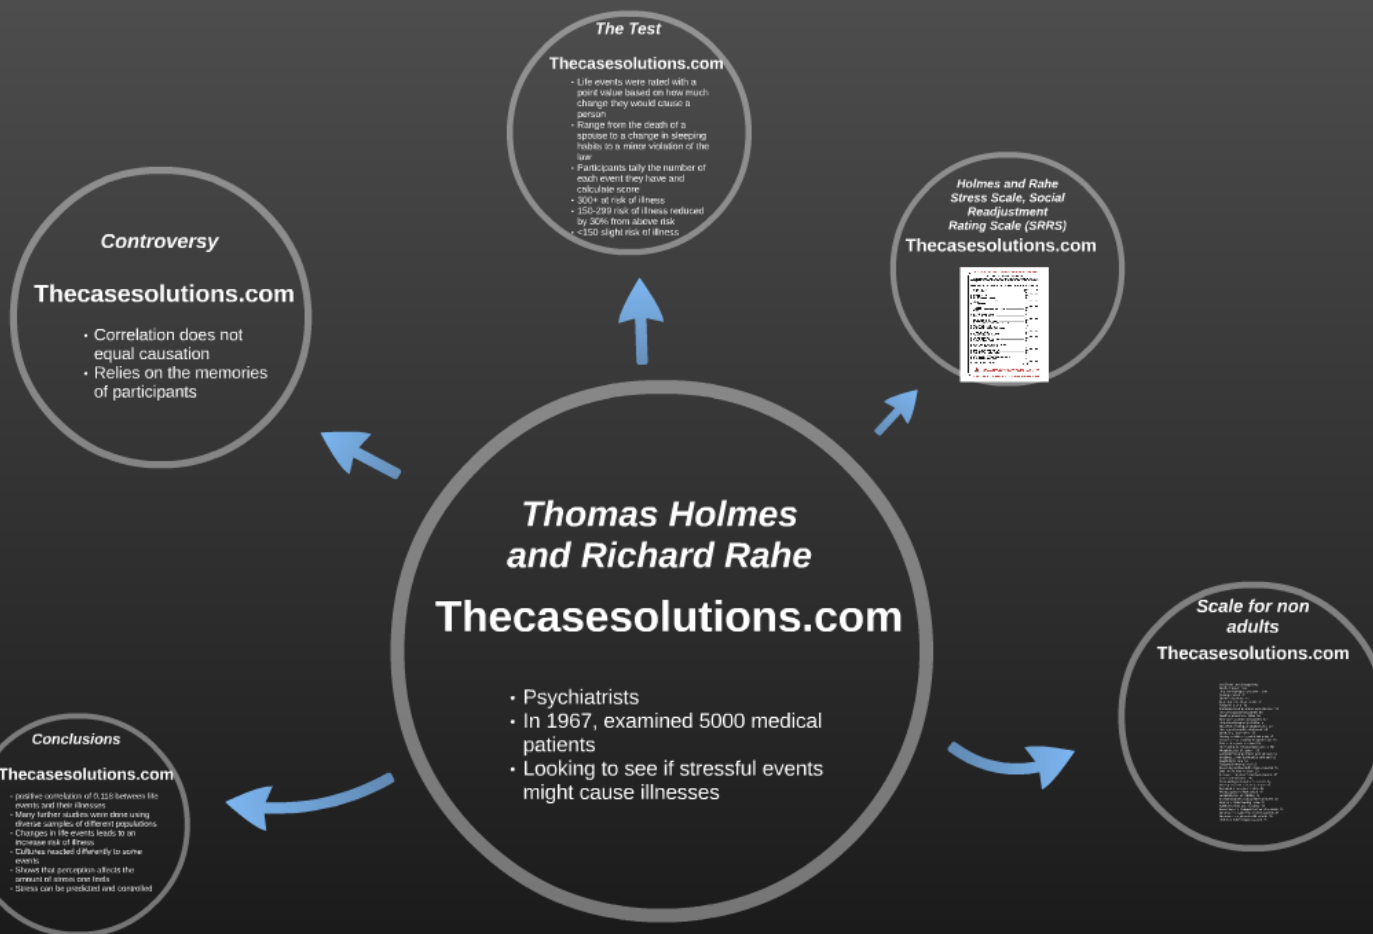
The Test

Thecasesolutions.com

- Life events were rated with a point value based on how much change they would cause a person
- Range from the death of a spouse to a change in sleeping habits to a minor violation of the law
- Participants tally the number of each event they have and calculate score
- 300+ at risk of illness
- 150-299 risk of illness reduced by 30% from above risk
- <150 slight risk of illness

Controversy

Thecasesolutions.com

- Correlation does not equal causation
- Relies on the memories of participants

Holmes and Rahe Stress Scale, Social Readjustment Rating Scale (SRRS)

Thecasesolutions.com

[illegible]

Thomas Holmes and Richard Rahe

Thecasesolutions.com

- Psychiatrists
- In 1967, examined 5000 medical patients
- Looking to see if stressful events might cause illnesses

Scale for non adults

Thecasesolutions.com

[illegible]

Conclusions

Thecasesolutions.com

- positive correlation of 0.118 between life events and their illnesses
- Many further studies were done using diverse samples of different populations
- Changes in life events leads to an increase risk of illness
- Cultures reacted differently to some events
- Shows that perception affects the amount of stress one feels
- Stress can be predicted and controlled